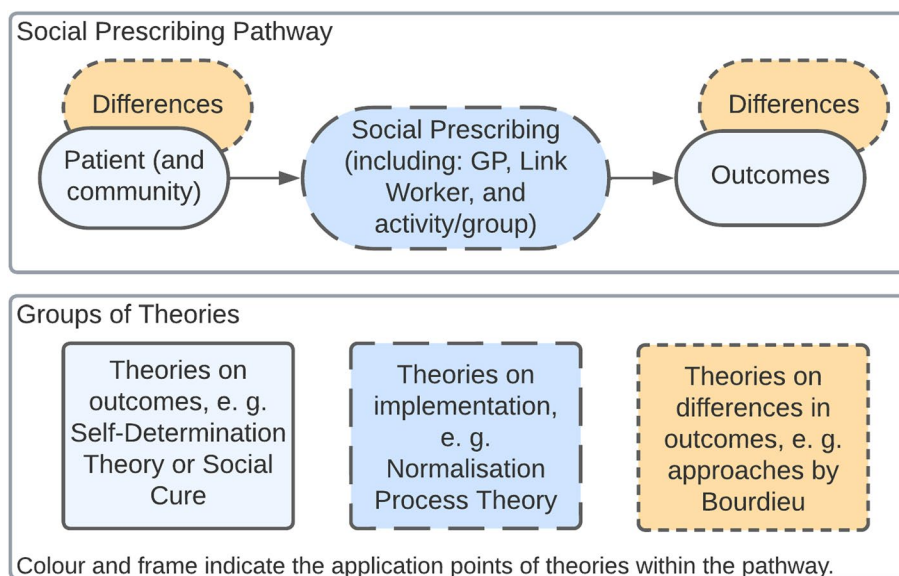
Social Prescribing Pathway

Differences

Patient (and community)

Social Prescribing (including: GP, Link Worker, and activity/group)

Differences

Outcomes

Groups of Theories

Theories on outcomes, e. g. Self-Determination Theory or Social Cure

Theories on implementation, e. g. Normalisation Process Theory

Theories on differences in outcomes, e. g. approaches by Bourdieu

Colour and frame indicate the application points of theories within the pathway.